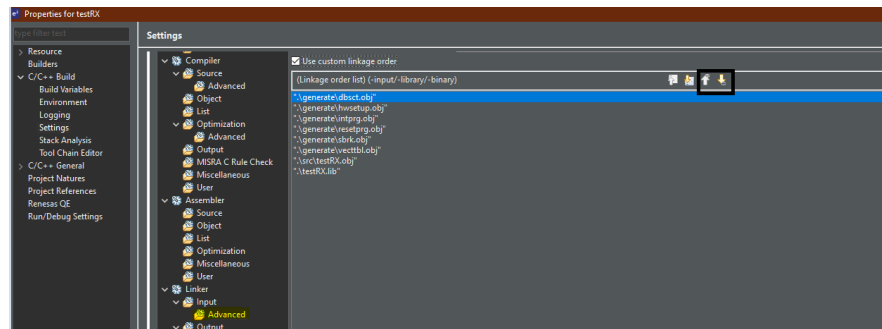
Properties for testRX

type filter text

> Resource
Builders
∨ C/C++ Build
Build Variables
Environment
Logging
Settings
Stack Analysis
Tool Chain Editor
> C/C++ General
Project Natures
Project References
Renesas QE
Run/Debug Settings

Settings

∨ Compiler
∨ Source
Advanced
Object
List
∨ Optimization
Advanced
Output
MISRA C Rule Check
Miscellaneous
User
∨ Assembler
Source
Object
List
Optimization
Miscellaneous
User
∨ Linker
∨ Input
Advanced
∨ Output

Use custom linkage order

(Linkage order list) (-input/-library/-binary)

".\generate\dbsct.obj"
".\generate\hwsetup.obj"
".\generate\intprg.obj"
".\generate\resetprg.obj"
".\generate\sbrk.obj"
".\generate\vecttbl.obj"
".\src\testRX.obj"
".\testRX.lib"